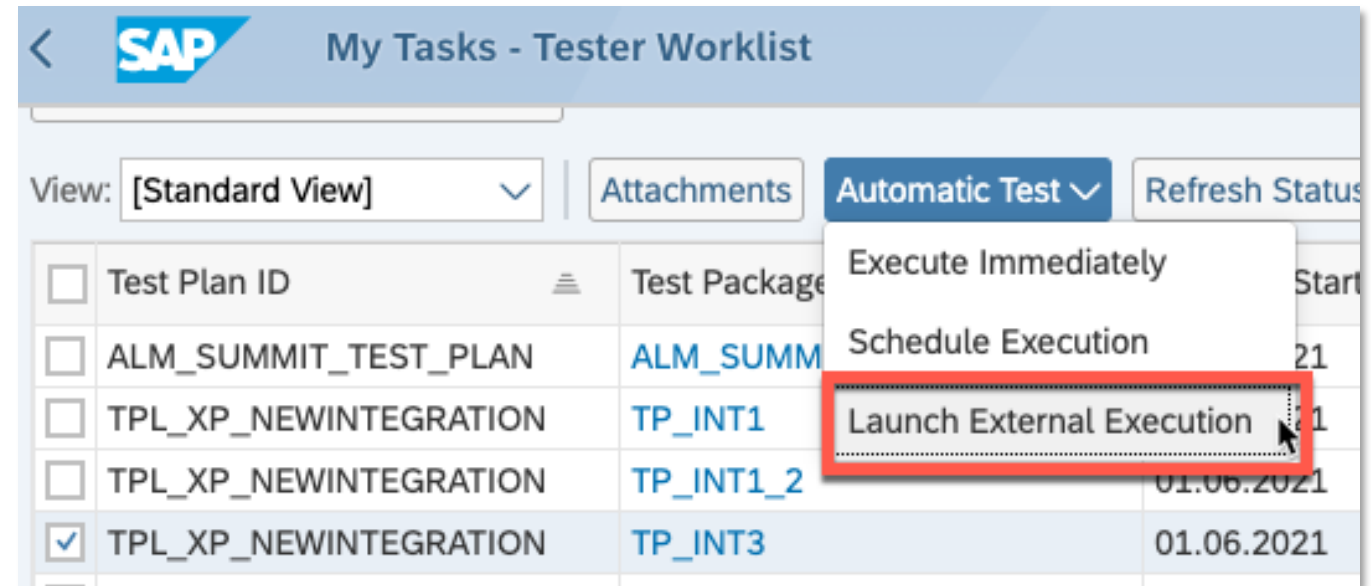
SAP My Tasks - Tester Worklist

View: [Standard View] Attachments Automatic Test Refresh Status

Execute Immediately
Schedule Execution
Launch External Execution

| Test Plan ID | Test Package | Start |
|---|---|---|
| ALM_SUMMIT_TEST_PLAN | ALM_SUMM | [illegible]21 |
| TPL_XP_NEWINTEGRATION | TP_INT1 | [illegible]1 |
| TPL_XP_NEWINTEGRATION | TP_INT1_2 | 01.06.2021 |
| TPL_XP_NEWINTEGRATION | TP_INT3 | 01.06.2021 |